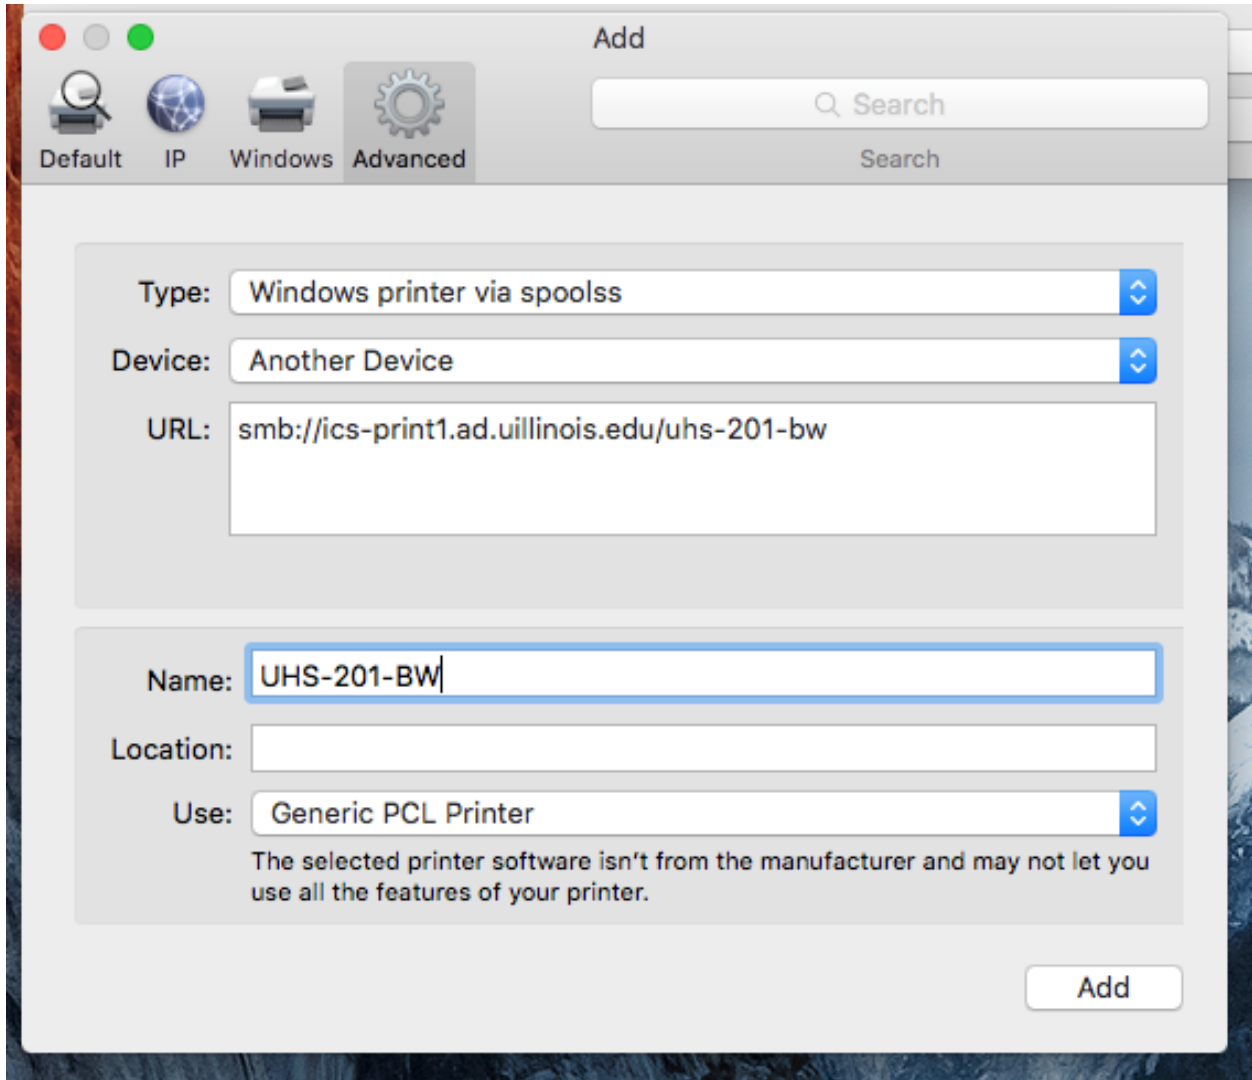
Add

Default IP Windows Advanced

Search

Search

Type: Windows printer via spoolss

Device: Another Device

URL: smb://ics-print1.ad.uillinois.edu/uhs-201-bw

Name: UHS-201-BW

Location:

Use: Generic PCL Printer

The selected printer software isn't from the manufacturer and may not let you use all the features of your printer.

Add